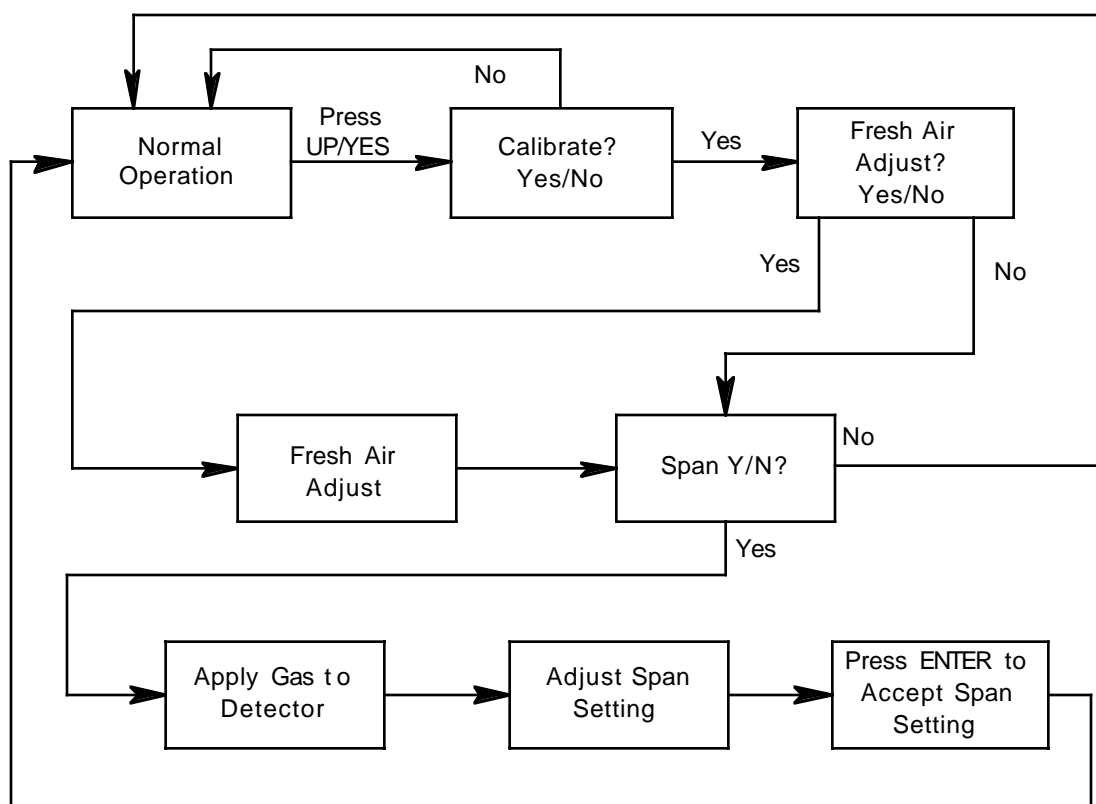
No

Normal Operation

Press UP/YES

Calibrate? Yes/No

Yes

Fresh Air Adjust? Yes/No

Yes

No

Fresh Air Adjust

Span Y/N?

No

Yes

Apply Gas to Detector

Adjust Span Setting

Press ENTER to Accept Span Setting